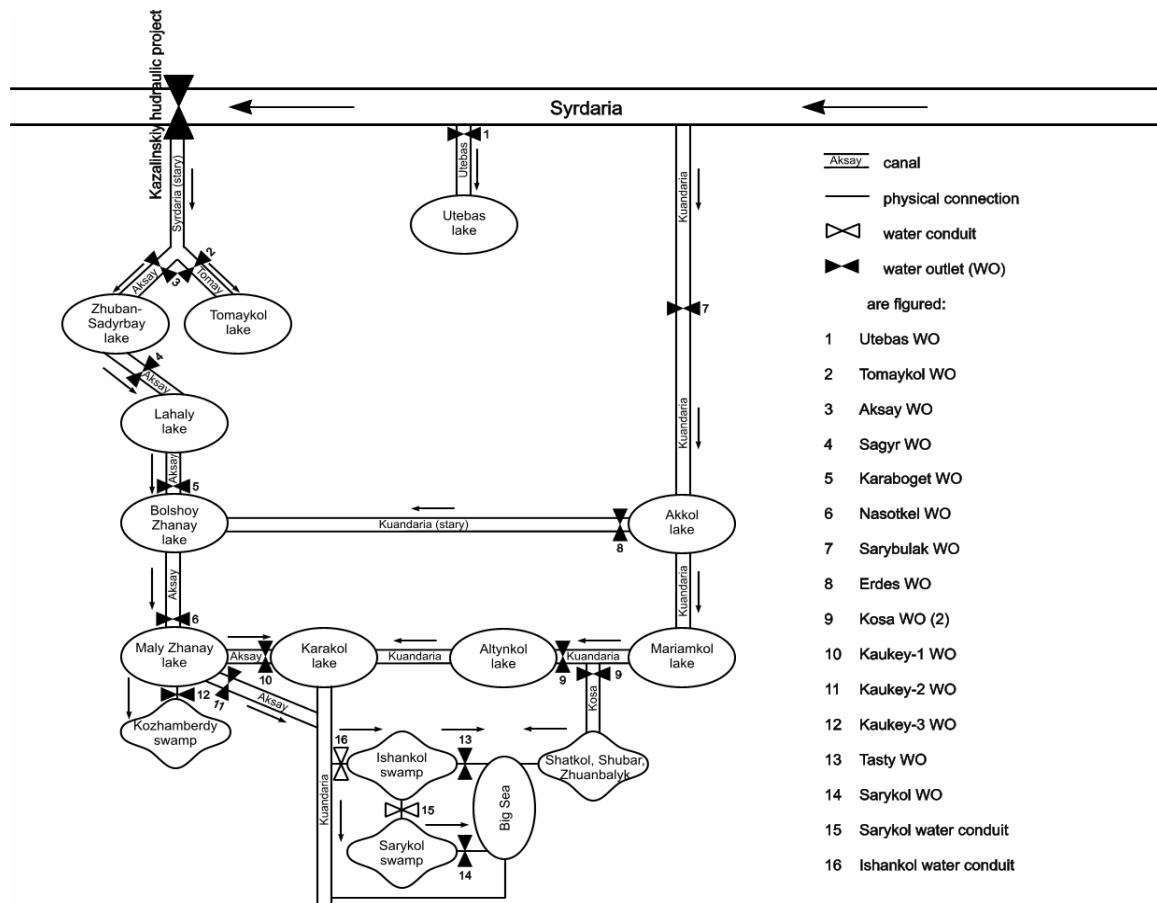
Kazalinskiy hudraulic project

Syrdaria

1
Utebas
Utebas lake

Kuandaria

Syrdaria (stary)
2
Aksay
3
Tomay
Zhuban-Sadyrbay lake
Tomaykol lake
4
Aksay
Lahaly lake
Aksay
5
Bolshoy Zhanay lake
Kuandaria (stary)
8
Akkol lake
7
Kuandaria
Kuandaria
Aksay
6
Maly Zhanay lake
Aksay
10
Karakol lake
Kuandaria
Altynkol lake
9
Kuandaria
9
Mariamkol lake
Kosa
12
11
Aksay
Kozhamberdy swamp
16
Ishankol swamp
13
Shatkol, Shubar, Zhuanbalyk
Kuandaria
15
Big Sea
Sarykol swamp
14

Aksay canal
physical connection
water conduit
water outlet (WO)
are figured:
1 Utebas WO
2 Tomaykol WO
3 Aksay WO
4 Sagyr WO
5 Karaboget WO
6 Nasotkel WO
7 Sarybulak WO
8 Erdes WO
9 Kosa WO (2)
10 Kaukey-1 WO
11 Kaukey-2 WO
12 Kaukey-3 WO
13 Tasty WO
14 Sarykol WO
15 Sarykol water conduit
16 Ishankol water conduit